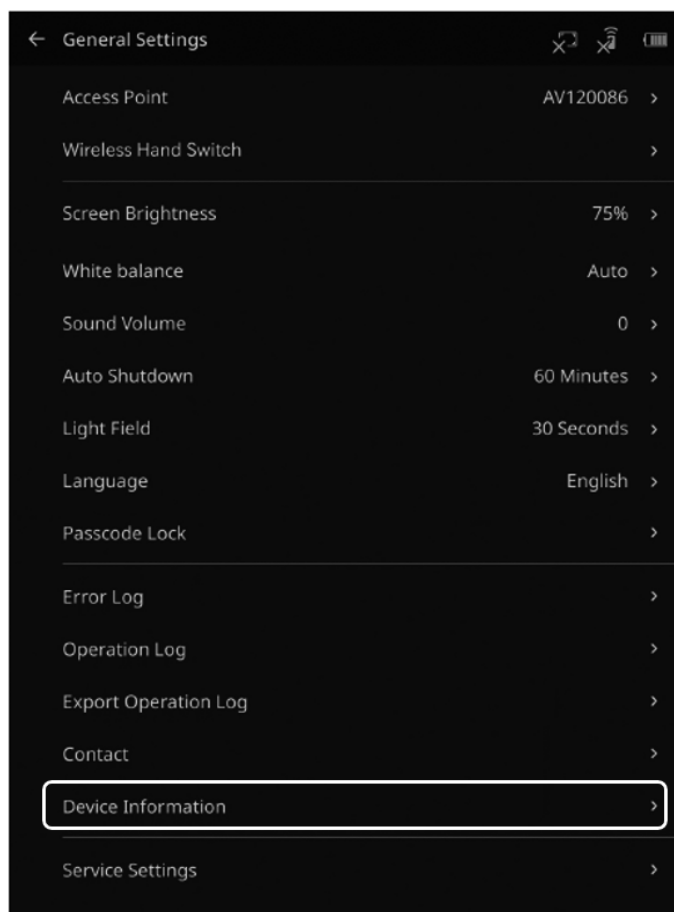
← General Settings

Access Point AV120086 >

Wireless Hand Switch >

Screen Brightness 75% >

White balance Auto >

Sound Volume 0 >

Auto Shutdown 60 Minutes >

Light Field 30 Seconds >

Language English >

Passcode Lock >

Error Log >

Operation Log >

Export Operation Log >

Contact >

Device Information >

Service Settings >